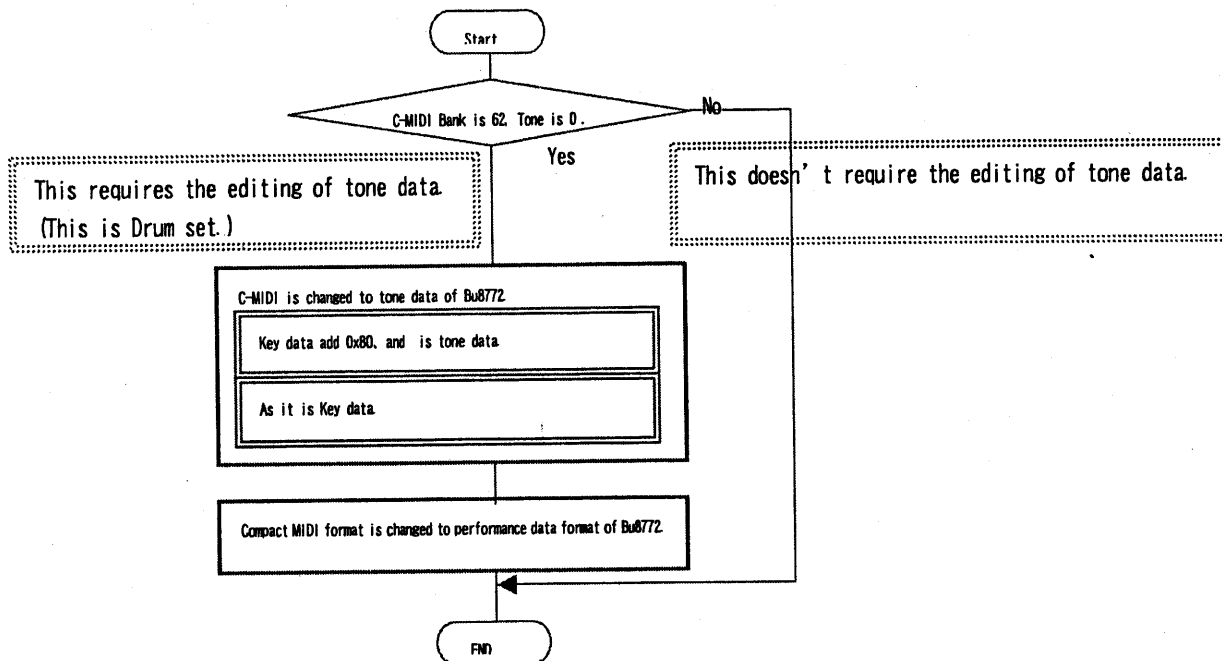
Start

C-MIDI Bank is 62. Tone is 0.

No

Yes

This requires the editing of tone data. (This is Drum set.)

This doesn' t require the editing of tone data.

C-MIDI is changed to tone data of Bu8772.

Key data add 0x80, and is tone data.

As it is Key data.

Compact MIDI format is changed to performance data format of Bu8772.

END